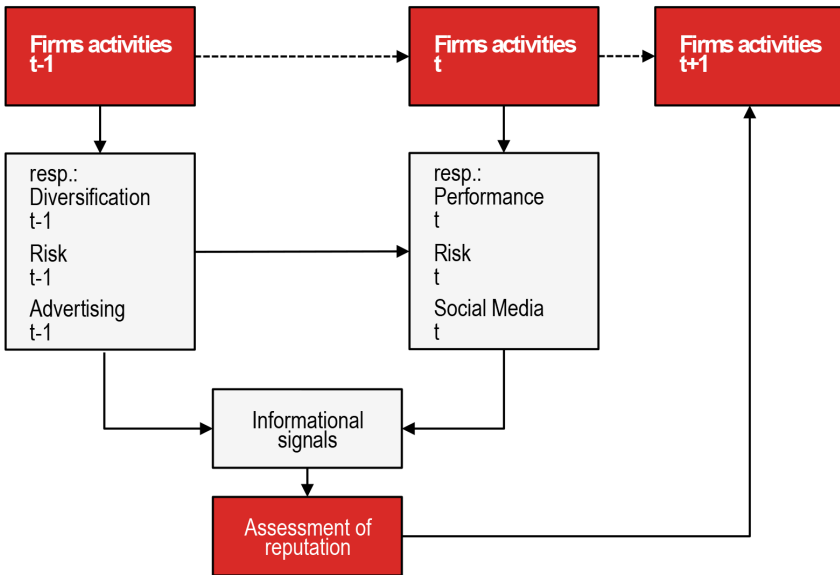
Firms activities t-1

Firms activities t

Firms activities t+1

resp.:
Diversification
t-1
Risk
t-1
Advertising
t-1

resp.:
Performance
t
Risk
t
Social Media
t

Informational signals

Assessment of reputation